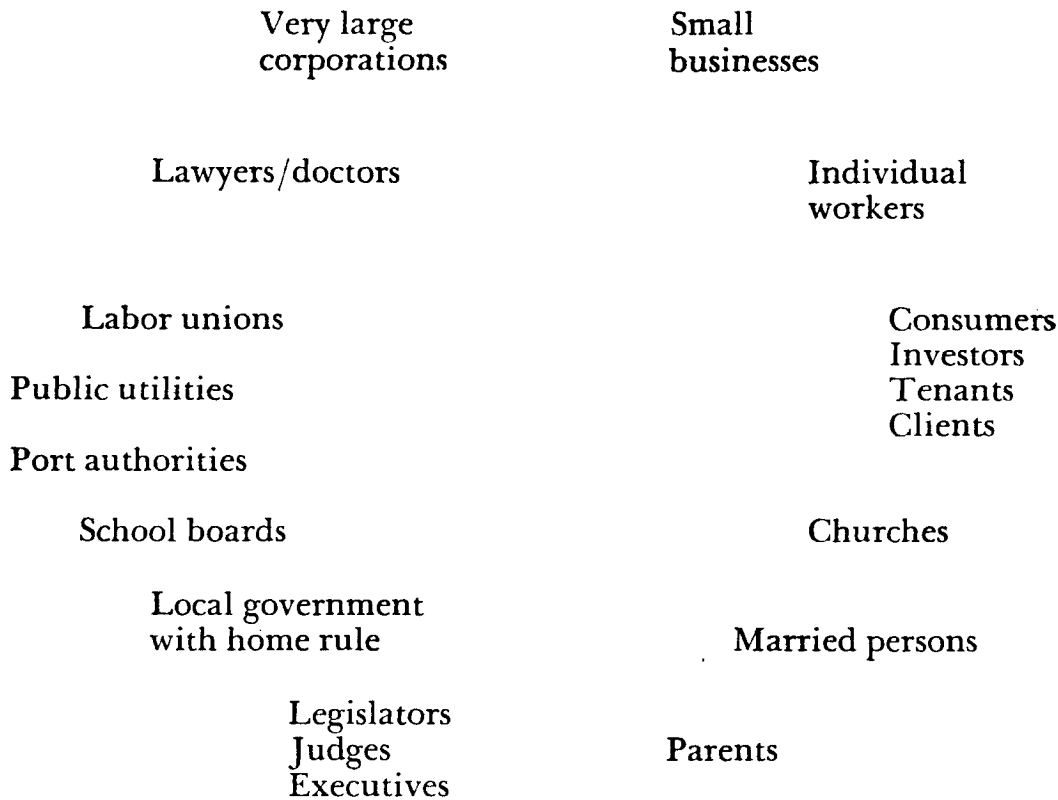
Very large corporations

Small businesses

Lawyers/doctors

Individual workers

Labor unions

Consumers
Investors
Tenants
Clients

Public utilities

Port authorities

School boards

Churches

Local government with home rule

Married persons

Legislators
Judges
Executives

Parents